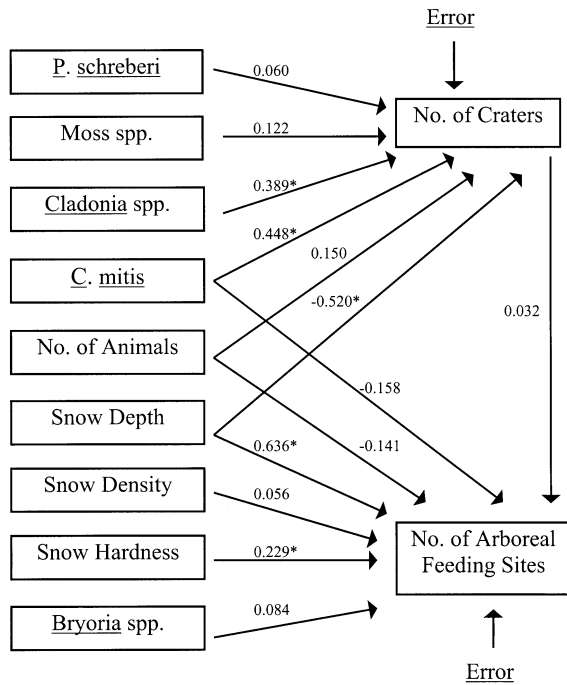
Error

P. schreberi

Moss spp.

Cladonia spp.

C. mitis

No. of Animals

Snow Depth

Snow Density

Snow Hardness

Bryoria spp.

No. of Craters

No. of Arboreal Feeding Sites

Error

0.060

0.122

0.389*

0.448*

0.150

-0.520*

0.032

-0.158

-0.141

0.636*

0.056

0.229*

0.084